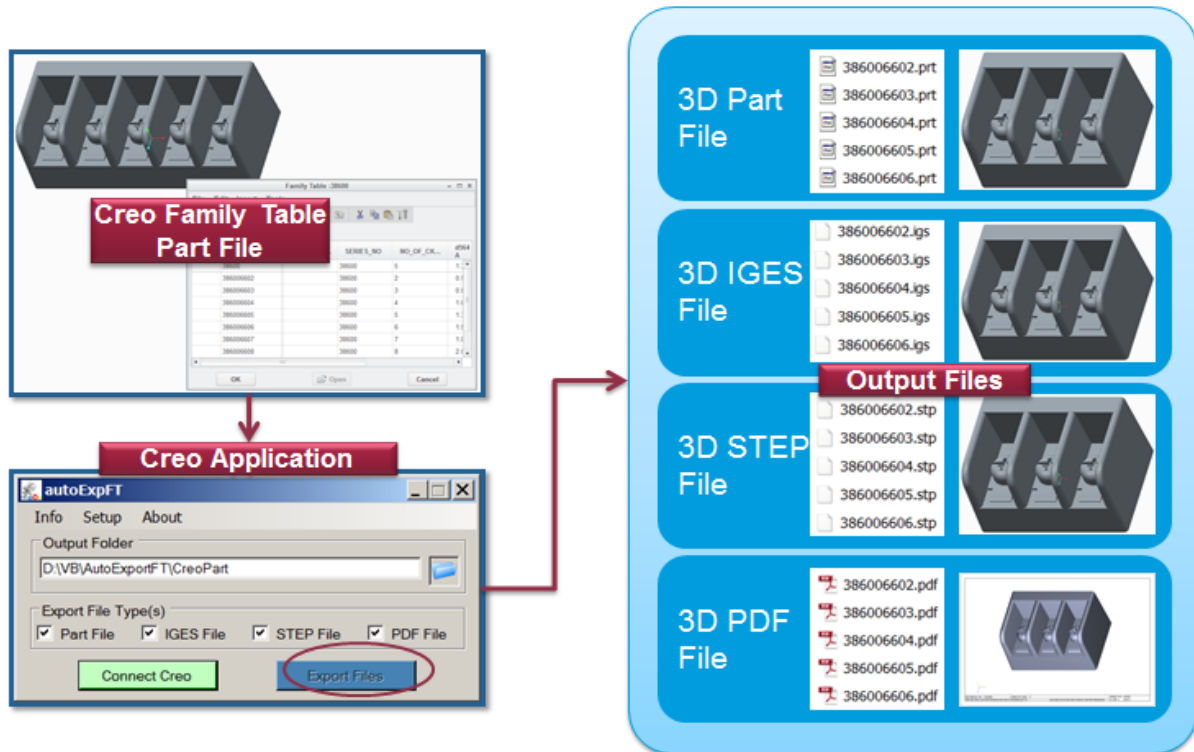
Family Table :38600

SERIES_NO NO_OF_CK... d564 A

| | SERIES_NO | NO_OF_CK... | d564 A |
|---|---|---|---|
| 386006602 | 38600 | 2 | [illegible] |
| 386006603 | 38600 | 3 | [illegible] |
| 386006604 | 38600 | 4 | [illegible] |
| 386006605 | 38600 | 5 | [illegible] |
| 386006606 | 38600 | 6 | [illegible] |
| 386006607 | 38600 | 7 | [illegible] |
| 386006608 | 38600 | 8 | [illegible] |

OK Open Cancel

Creo Family Table Part File

Creo Application

autoExpFT

Info Setup About

Output Folder

D:\VB\AutoExportFT\CreoPart

Export File Type(s)

Part File IGES File STEP File PDF File

Connect Creo Export Files

3D Part File

386006602.prt
386006603.prt
386006604.prt
386006605.prt
386006606.prt

3D IGES File

386006602.igs
386006603.igs
386006604.igs
386006605.igs
386006606.igs

Output Files

3D STEP File

386006602.stp
386006603.stp
386006604.stp
386006605.stp
386006606.stp

3D PDF File

386006602.pdf
386006603.pdf
386006604.pdf
386006605.pdf
386006606.pdf